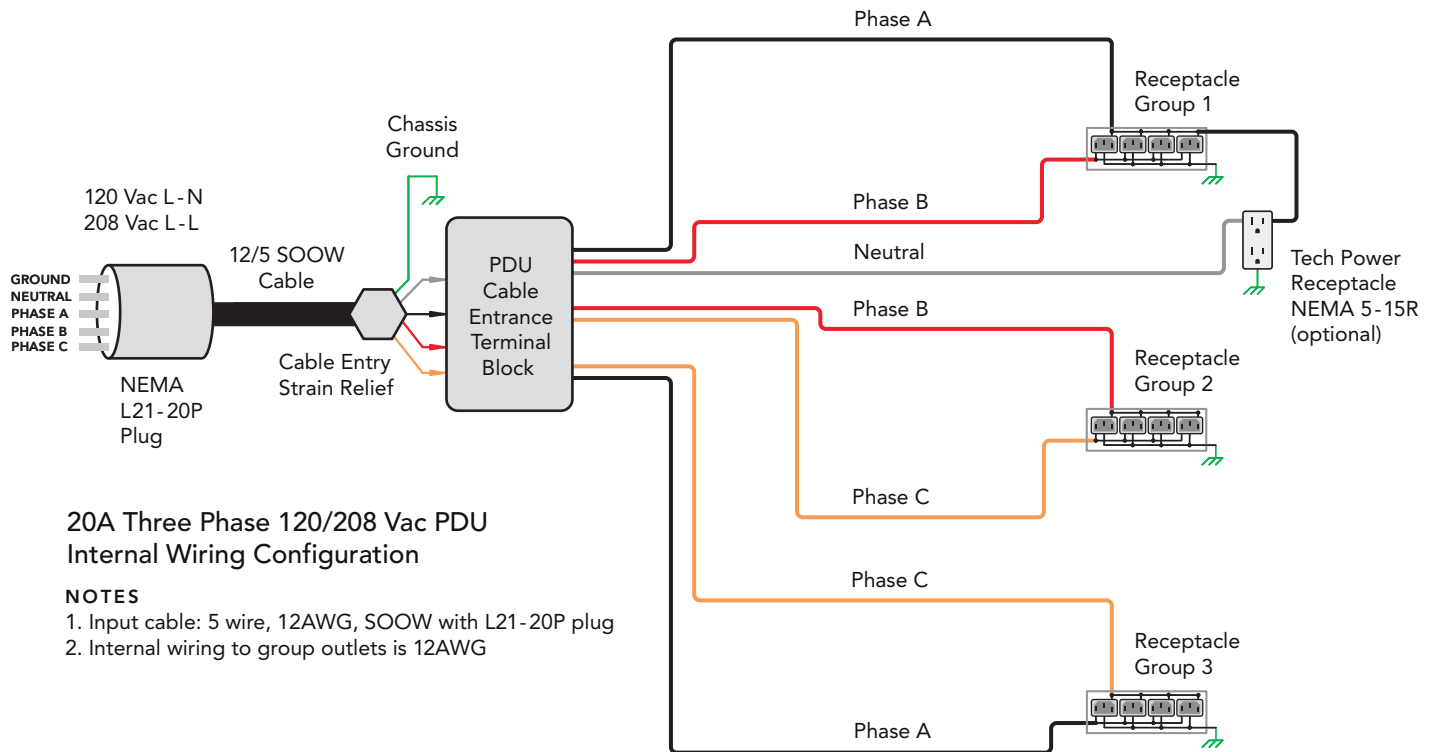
Phase A

Receptacle Group 1

Chassis Ground

120 Vac L-N
208 Vac L-L

Phase B

12/5 SOOW Cable

PDU Cable Entrance Terminal Block

Neutral

Tech Power Receptacle NEMA 5-15R (optional)

GROUND
NEUTRAL
PHASE A
PHASE B
PHASE C

Phase B

Cable Entry Strain Relief

Receptacle Group 2

NEMA L21-20P Plug

Phase C

20A Three Phase 120/208 Vac PDU
Internal Wiring Configuration

NOTES
1. Input cable: 5 wire, 12AWG, SOOW with L21-20P plug
2. Internal wiring to group outlets is 12AWG

Phase C

Receptacle Group 3

Phase A